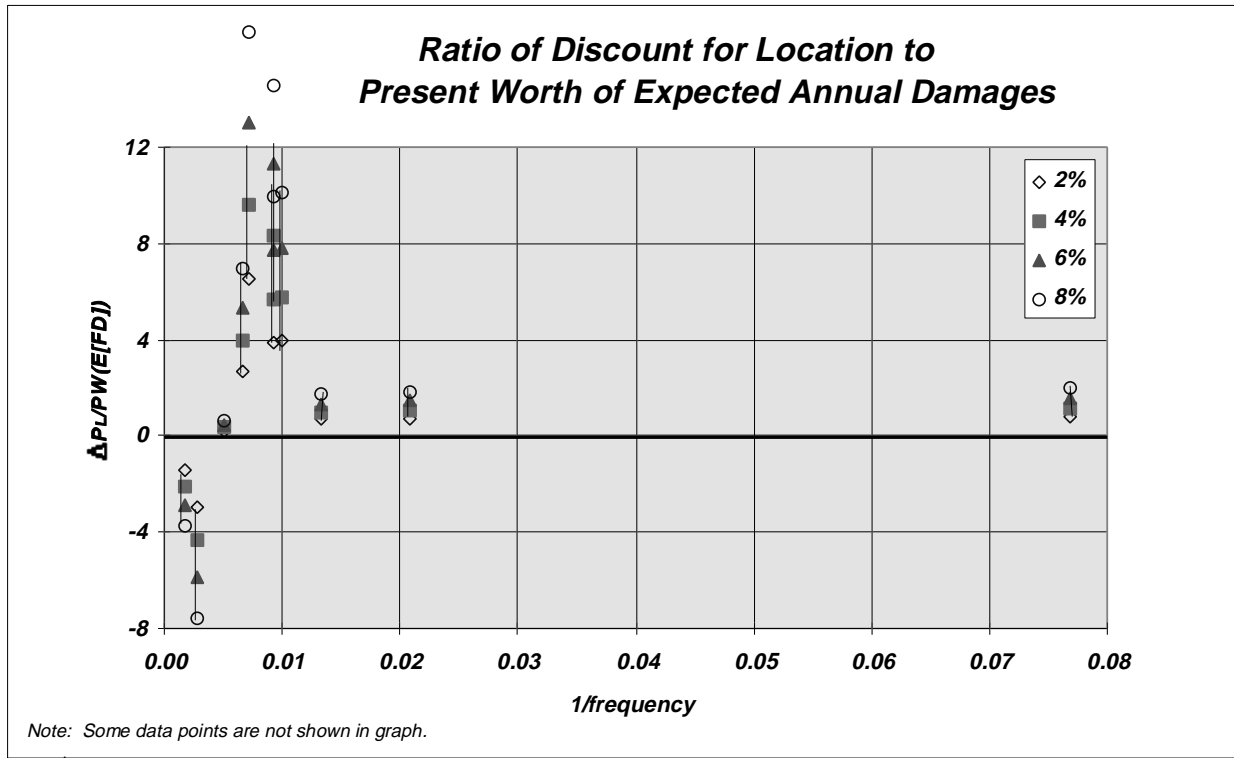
Ratio of Discount for Location to Present Worth of Expected Annual Damages

12
8
4
0
-4
-8

$\Delta P_L/PW(E[FD])$

0.00 0.01 0.02 0.03 0.04 0.05 0.06 0.07 0.08

1/frequency

2%
4%
6%
8%

Note: Some data points are not shown in graph.